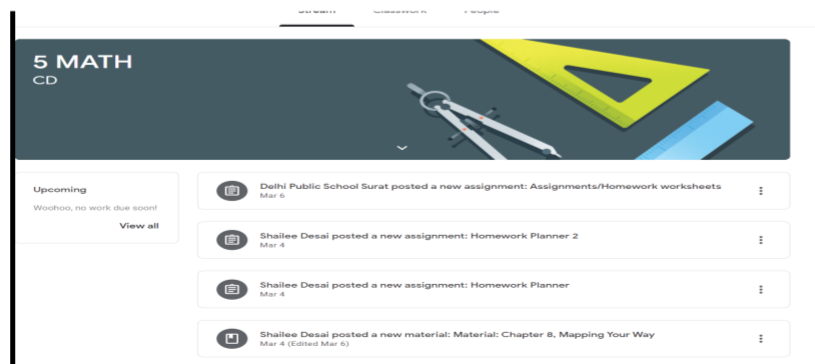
Stream Classwork People

5 MATH
CD

Upcoming
Woohoo, no work due soon!
View all

Delhi Public School Surat posted a new assignment: Assignments/Homework worksheets
Mar 6

Shailee Desai posted a new assignment: Homework Planner 2
Mar 4

Shailee Desai posted a new assignment: Homework Planner
Mar 4

Shailee Desai posted a new material: Material: Chapter 8, Mapping Your Way
Mar 4 (Edited Mar 6)